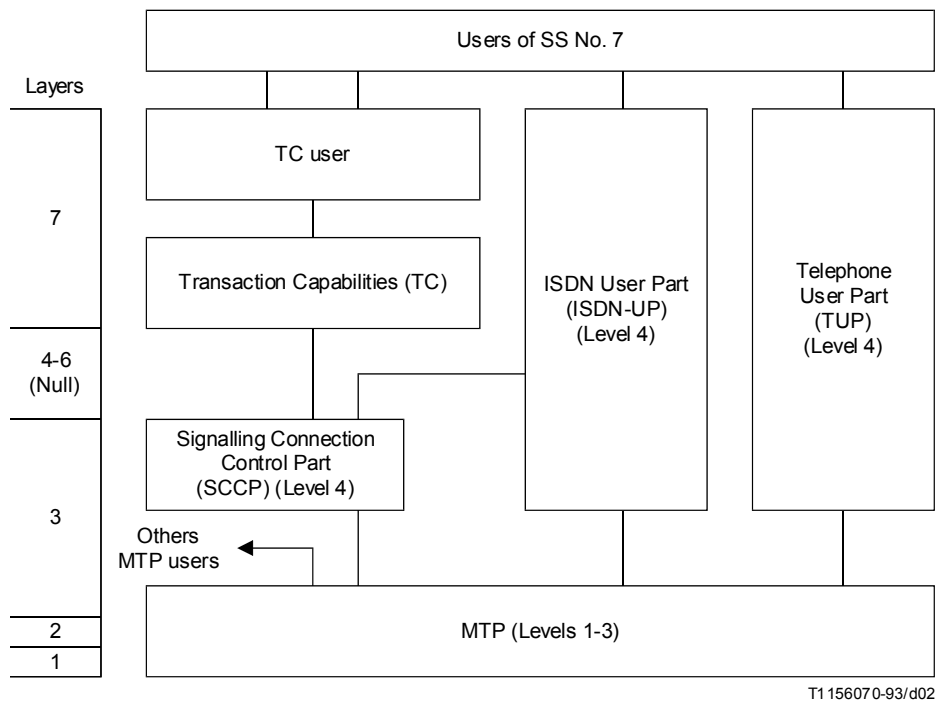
Users of SS No. 7

Layers

7

4-6
(Null)

3

2

1

TC user

Transaction Capabilities (TC)

ISDN User Part
(ISDN-UP)
(Level 4)

Telephone
User Part
(TUP)
(Level 4)

Signalling Connection
Control Part
(SCCP) (Level 4)

Others
MTP users

MTP (Levels 1-3)

T1156070-93/d02